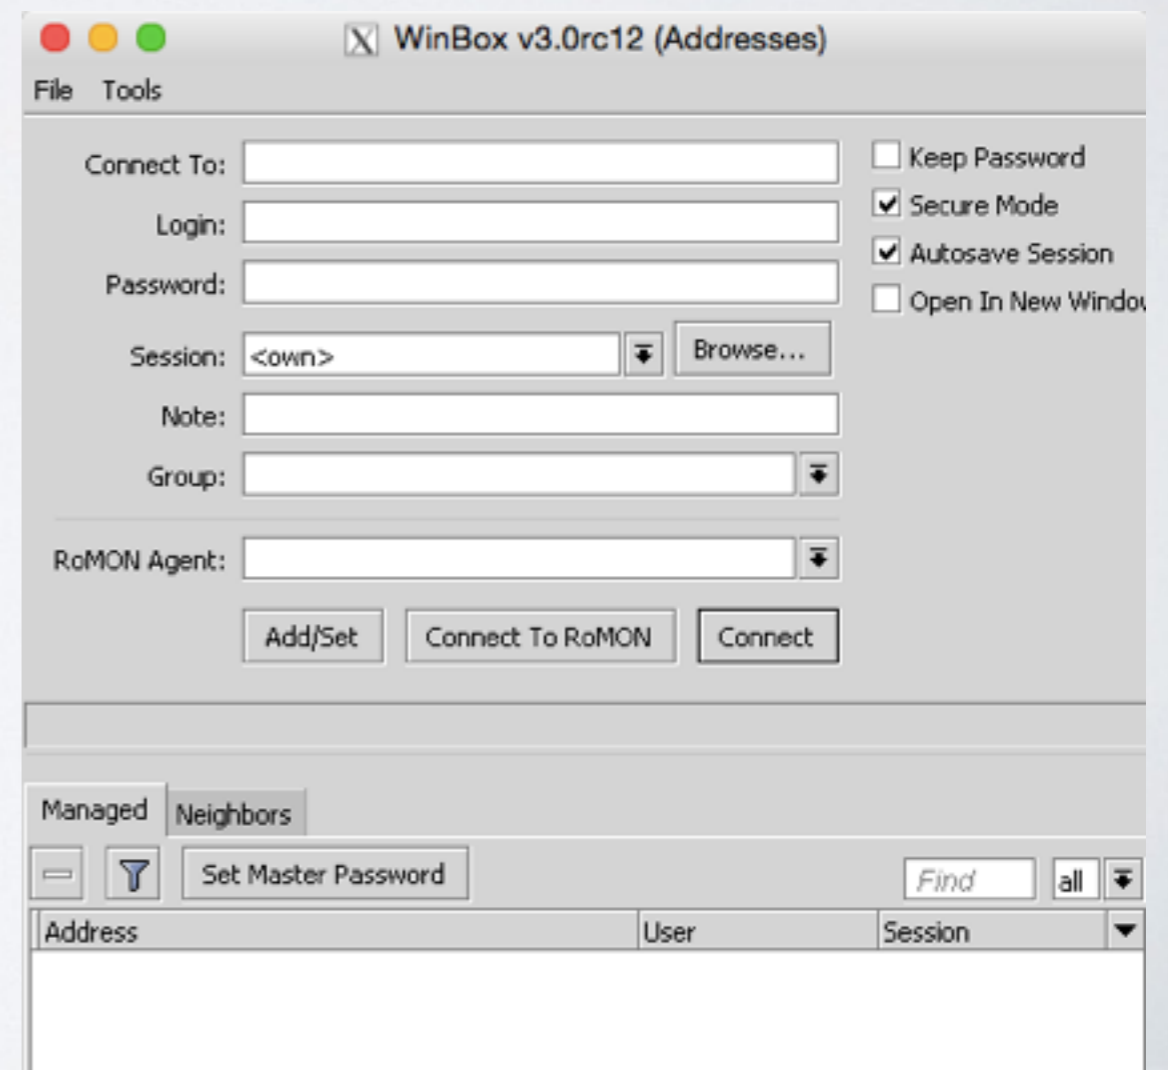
WinBox v3.0rc12 (Addresses)

File Tools

Connect To:

Login:

Password:

Session: <own>

Browse...

Note:

Group:

RoMON Agent:

Keep Password

Secure Mode

Autosave Session

Open In New Windo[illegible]

Add/Set

Connect To RoMON

Connect

Managed

Neighbors

Set Master Password

Find

all

| Address | User | Session |
|---|---|---|